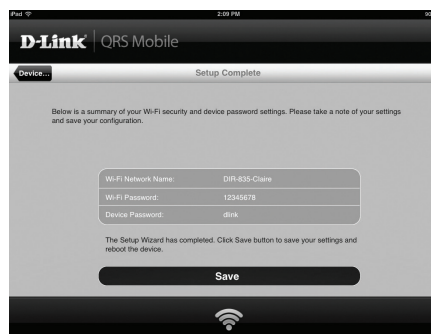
iPad

2:09 PM

90

D-Link | QRS Mobile

Device...

Setup Complete

Below is a summary of your Wi-Fi security and device password settings. Please take a note of your settings and save your configuration.

| | |
|---|---|
| Wi-Fi Network Name: | DIR-835-Claire |
| Wi-Fi Password: | 12345678 |
| Device Password: | dlink |

The Setup Wizard has completed. Click Save button to save your settings and reboot the device.

Save